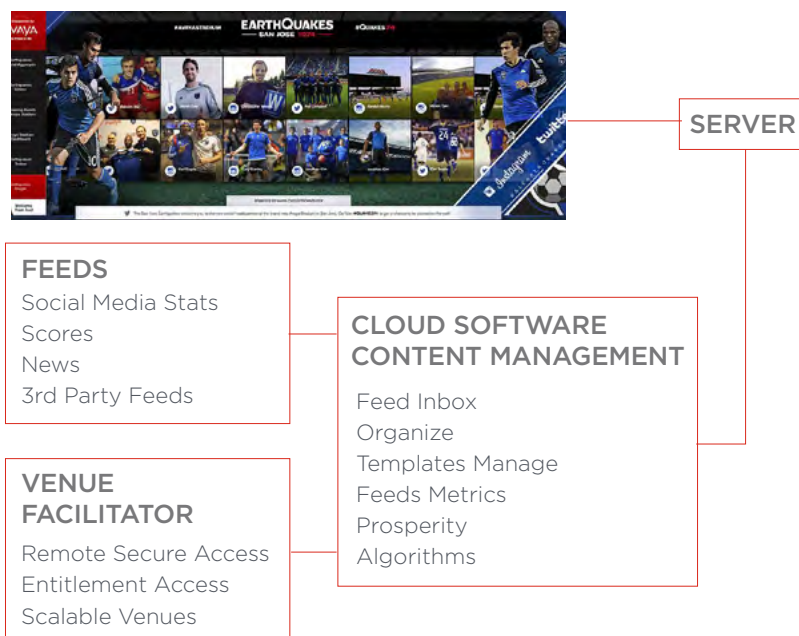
AVAYA

#AVAYASTADIUM

EARTHQUAKES
SAN JOSE 1974

#QUAKES74

Instagram
twitter

SERVER

FEEDS
Social Media Stats
Scores
News
3rd Party Feeds

CLOUD SOFTWARE
CONTENT MANAGEMENT
Feed Inbox
Organize
Templates Manage
Feeds Metrics
Prosperity
Algorithms

VENUE
FACILITATOR
Remote Secure Access
Entitlement Access
Scalable Venues